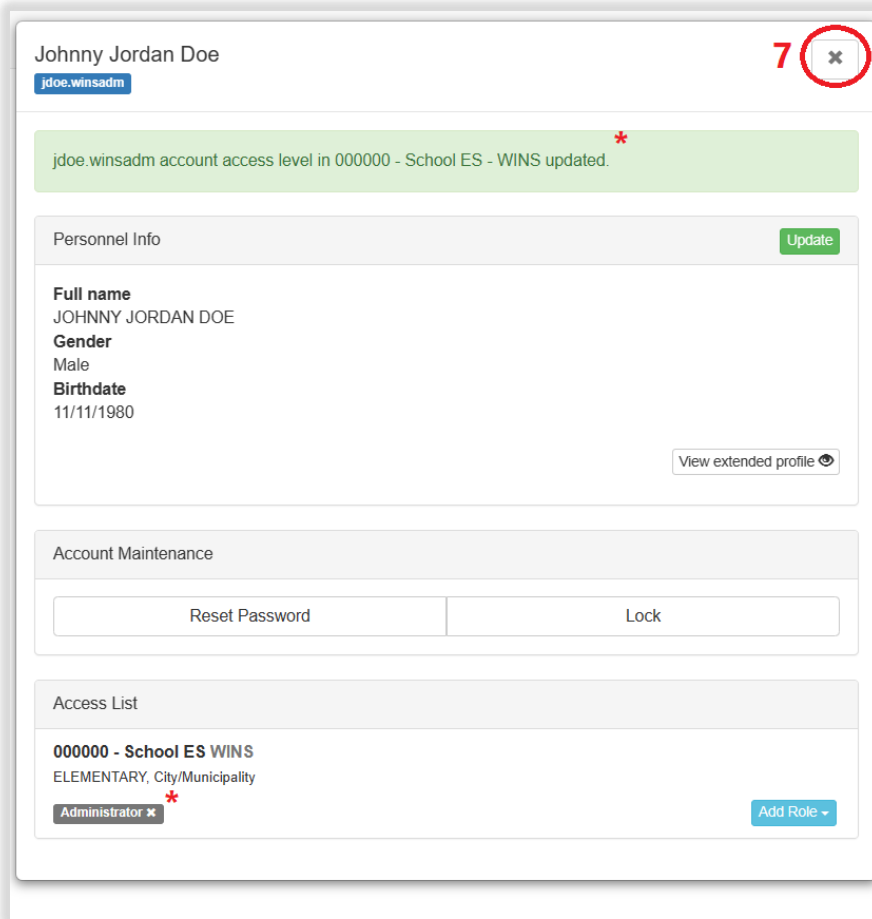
Johnny Jordan Doe
jdoe.winsadm

7 ×

jdoe.winsadm account access level in 000000 - School ES - WINS updated. *

Personnel Info
Update

Full name
JOHNNY JORDAN DOE
Gender
Male
Birthdate
11/11/1980

View extended profile

Account Maintenance

Reset Password
Lock

Access List

000000 - School ES WINS
ELEMENTARY, City/Municipality
Administrator × *
Add Role